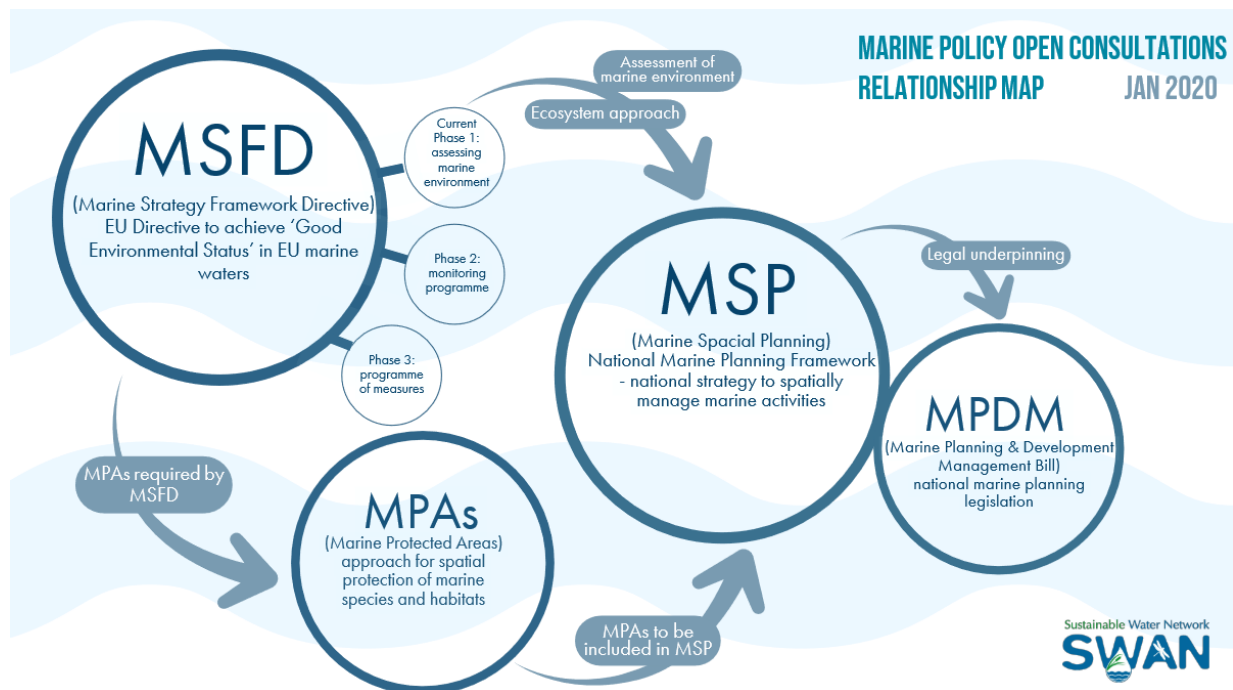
MARINE POLICY OPEN CONSULTATIONS
RELATIONSHIP MAP JAN 2020

MSFD
(Marine Strategy Framework Directive) EU Directive to achieve 'Good Environmental Status' in EU marine waters

Current Phase 1: assessing marine environment

Phase 2: monitoring programme

Phase 3: programme of measures

Assessment of marine environment

Ecosystem approach

MSP
(Marine Spacial Planning) National Marine Planning Framework - national strategy to spatially manage marine activities

Legal underpinning

MPDM
(Marine Planning & Development Management Bill) national marine planning legislation

MPAs required by MSFD

MPAs
(Marine Protected Areas) approach for spatial protection of marine species and habitats

MPAs to be included in MSP

Sustainable Water Network
SWAN